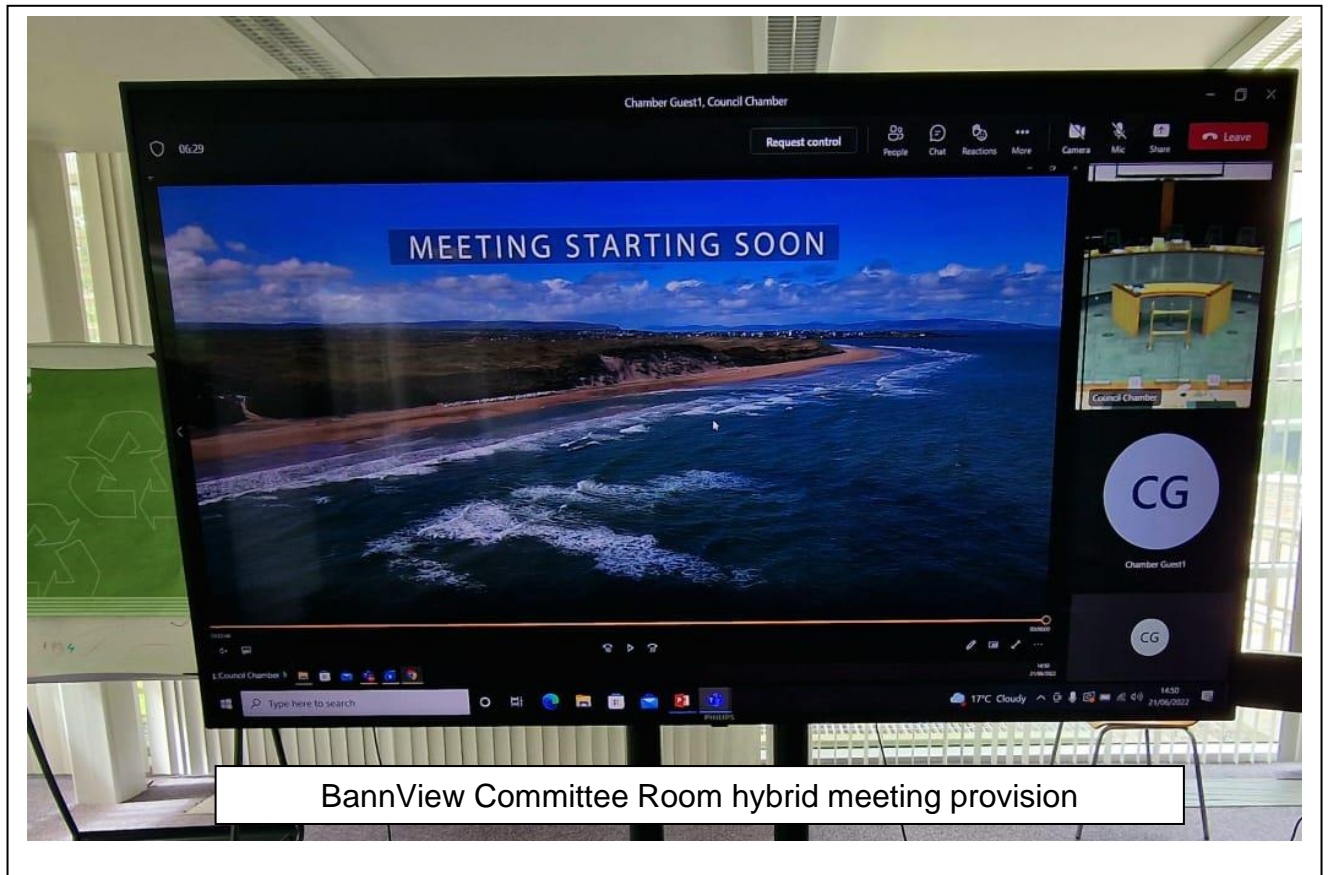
Chamber Guest1, Council Chamber

06:29

Request control

People Chat Reactions More

Camera Mic Share

Leave

MEETING STARTING SOON

Council Chamber

CG

Chamber Guest1

CG

1. Council Chamber

Type here to search

17°C Cloudy

14:50
21/06/2022

PHILIPS

BannView Committee Room hybrid meeting provision